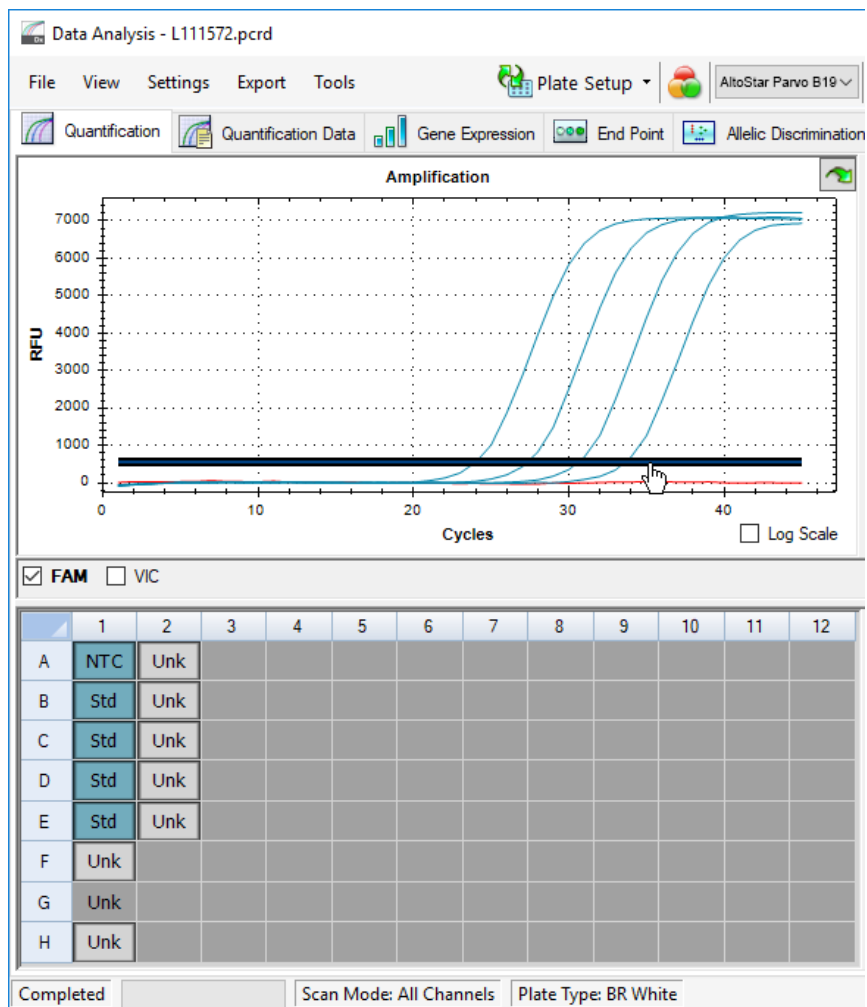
Data Analysis - L111572.pcrd

File View Settings Export Tools

Plate Setup

AltoStar Parvo B19

Quantification | Quantification Data | Gene Expression | End Point | Allelic Discrimination

Amplification

RFU

7000
6000
5000
4000
3000
2000
1000
0

0 10 20 30 40

Cycles

Log Scale

FAM VIC

|   | 1 | 2 | 3 | 4 | 5 | 6 | 7 | 8 | 9 | 10 | 11 | 12 |
|---|---|---|---|---|---|---|---|---|---|---|---|---|
| A | NTC | Unk | | | | | | | | | | |
| B | Std | Unk | | | | | | | | | | |
| C | Std | Unk | | | | | | | | | | |
| D | Std | Unk | | | | | | | | | | |
| E | Std | Unk | | | | | | | | | | |
| F | Unk | | | | | | | | | | | |
| G | Unk | | | | | | | | | | | |
| H | Unk | | | | | | | | | | | |

Completed | Scan Mode: All Channels | Plate Type: BR White